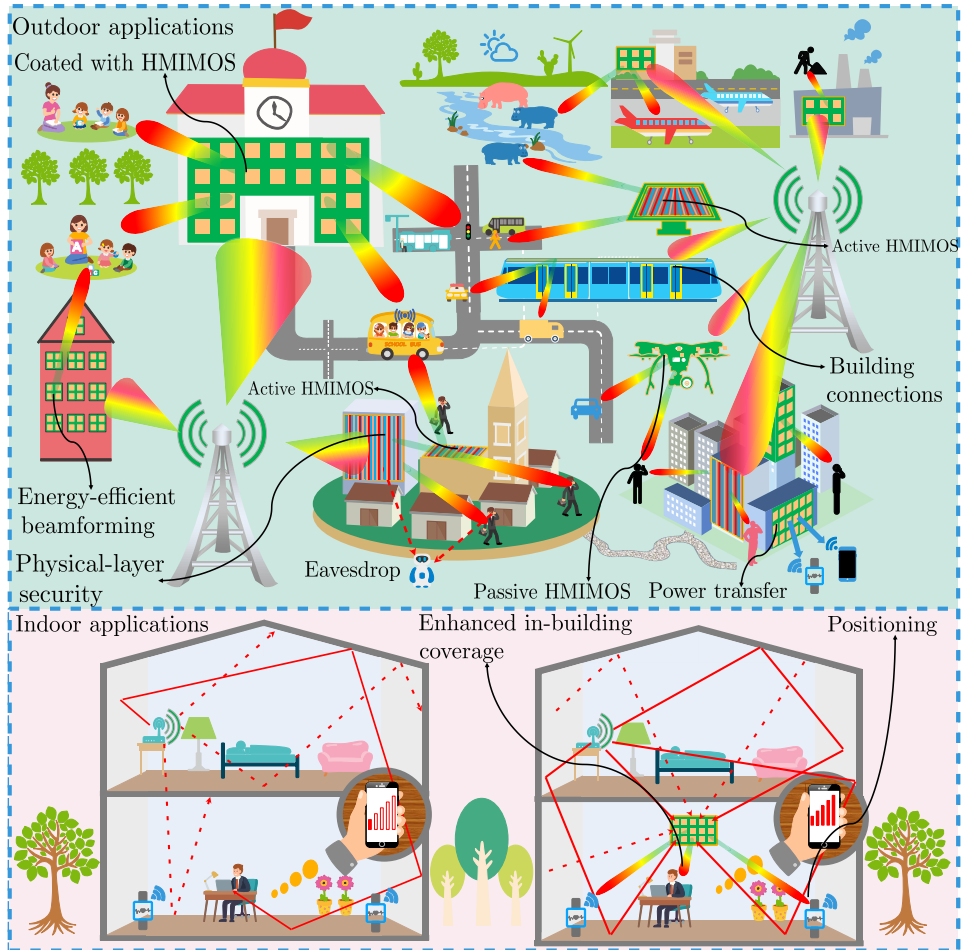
Outdoor applications
Coated with HMIMOS

Active HMIMOS

SCHOOL BUS

Building connections

Active HMIMOS

Energy-efficient beamforming

Physical-layer security

Eavesdrop

Passive HMIMOS

Power transfer

Indoor applications

Enhanced in-building coverage

Positioning